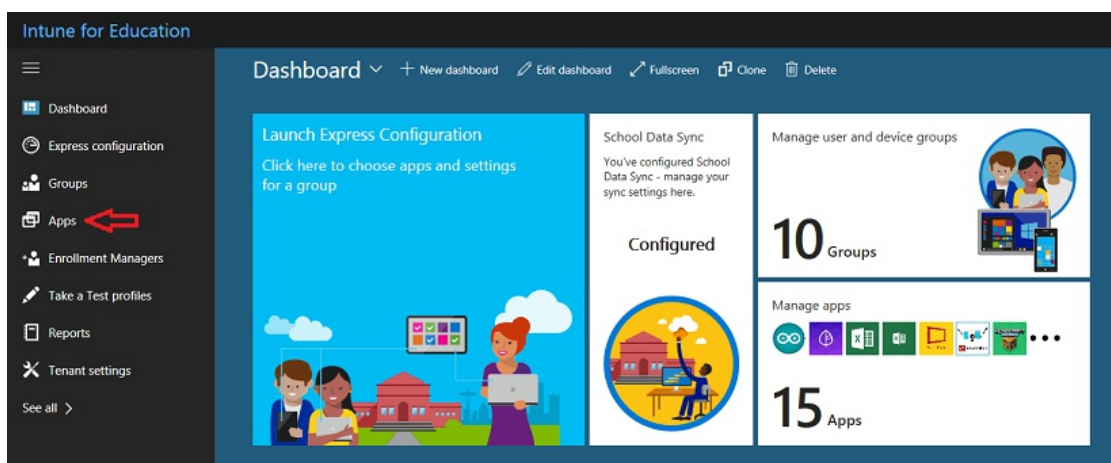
Intune for Education

Dashboard
Express configuration
Groups
Apps
Enrollment Managers
Take a Test profiles
Reports
Tenant settings
See all >

Dashboard ∨ + New dashboard Edit dashboard Fullscreen Clone Delete

Launch Express Configuration
Click here to choose apps and settings for a group

School Data Sync
You've configured School Data Sync - manage your sync settings here.
Configured

Manage user and device groups
10 Groups

Manage apps
15 Apps